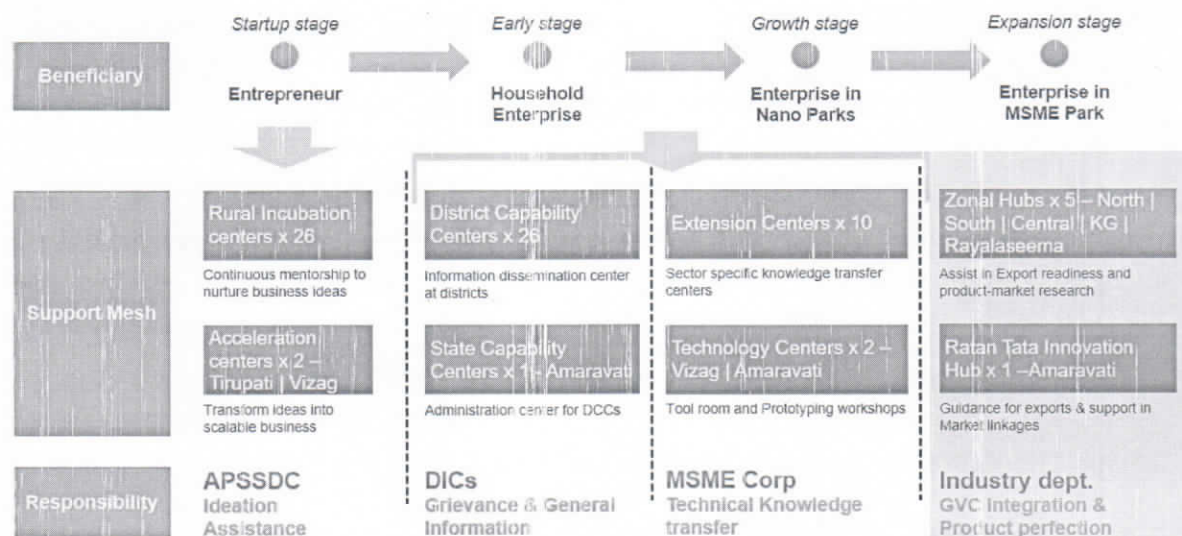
Beneficiary

Startup stage
Entrepreneur

Early stage
Household Enterprise

Growth stage
Enterprise in Nano Parks

Expansion stage
Enterprise in MSME Park

Support Mesh

Rural Incubation centers x 26
Continuous mentorship to nurture business ideas

Acceleration centers x 2 – Tirupati | Vizag
Transform ideas into scalable business

District Capability Centers x 26
Information dissemination center at districts

State Capability Centers x 1 – Amaravati
Administration center for DCCs

Extension Centers x 10
Sector specific knowledge transfer centers

Technology Centers x 2 – Vizag | Amaravati
Tool room and Prototyping workshops

Zonal Hubs x 5 – North | South | Central | KG | Rayalaseema
Assist in Export readiness and product-market research

Ratan Tata Innovation Hub x 1 –Amaravati
Guidance for exports & support in Market linkages

Responsibility

APSSDC
Ideation Assistance

DICs
Grievance & General Information

MSME Corp
Technical Knowledge transfer

Industry dept.
GVC Integration & Product perfection